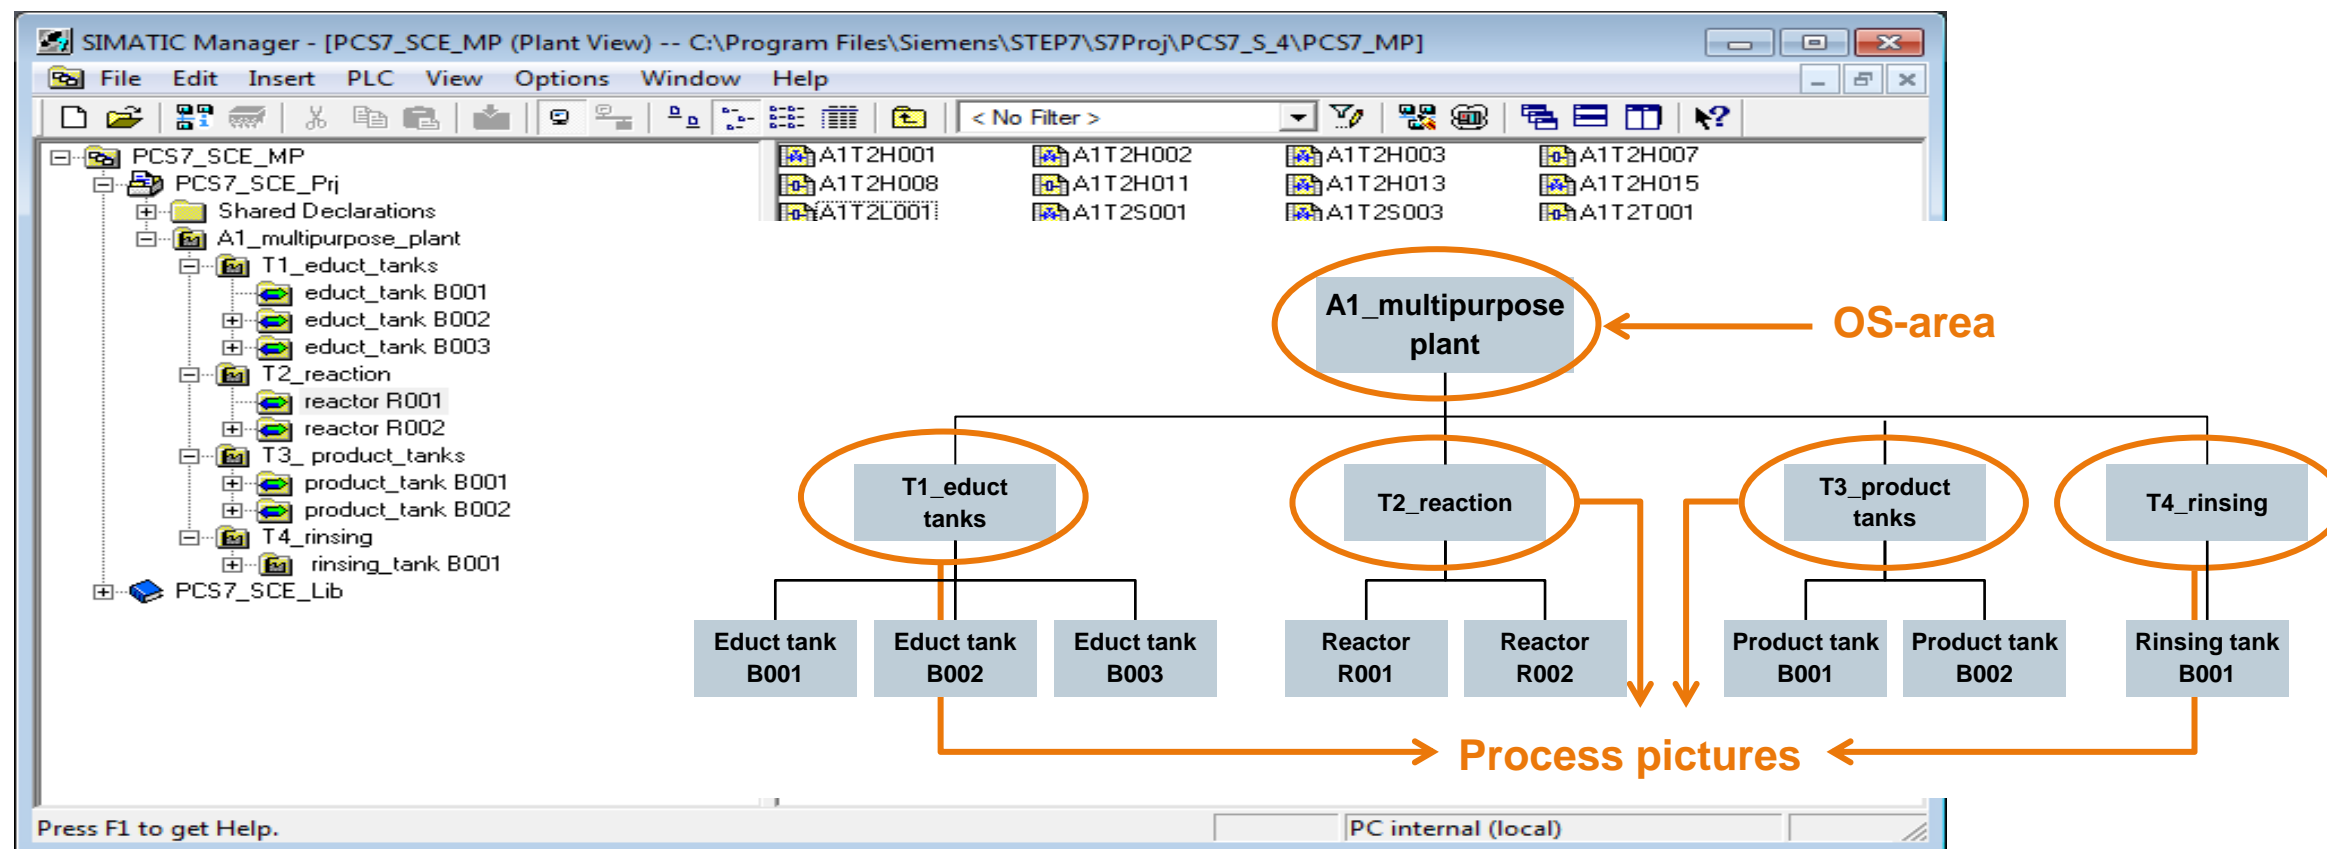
SIMATIC Manager - [PCS7_SCE_MP (Plant View) -- C:\Program Files\Siemens\STEP7\S7Proj\PCS7_S_4\PCS7_MP]

File Edit Insert PLC View Options Window Help

< No Filter >

PCS7_SCE_MP
PCS7_SCE_Prj
Shared Declarations
A1_multipurpose_plant
T1_educt_tanks
educt_tank B001
educt_tank B002
educt_tank B003
T2_reaction
reactor R001
reactor R002
T3_ product_tanks
product_tank B001
product_tank B002
T4_rinsing
rinsing_tank B001
PCS7_SCE_Lib

A1T2H001 A1T2H002 A1T2H003 A1T2H007
A1T2H008 A1T2H011 A1T2H013 A1T2H015
A1T2L001 A1T2S001 A1T2S003 A1T2T001

A1_multipurpose plant

OS-area

T1_educt tanks

T2_reaction

T3_product tanks

T4_rinsing

Educt tank B001

Educt tank B002

Educt tank B003

Reactor R001

Reactor R002

Product tank B001

Product tank B002

Rinsing tank B001

Process pictures

Press F1 to get Help.

PC internal (local)